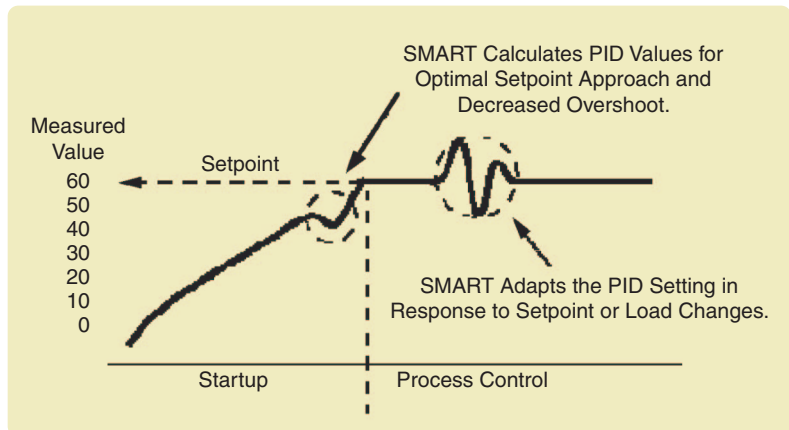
SMART Calculates PID Values for Optimal Setpoint Approach and Decreased Overshoot.

Measured Value

Setpoint

60
50
40
30
20
10
0

SMART Adapts the PID Setting in Response to Setpoint or Load Changes.

Startup

Process Control